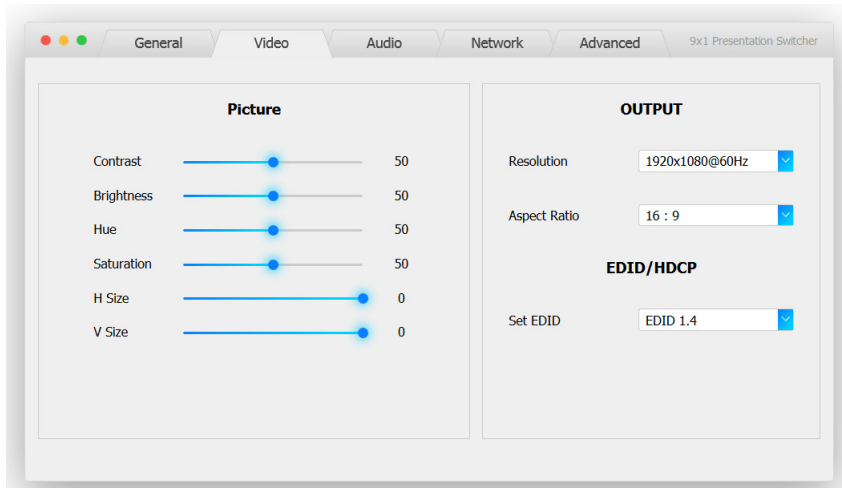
General Video Audio Network Advanced 9x1 Presentation Switcher

Picture

Contrast 50
Brightness 50
Hue 50
Saturation 50
H Size 0
V Size 0

OUTPUT

Resolution 1920x1080@60Hz

Aspect Ratio 16 : 9

EDID/HDCP

Set EDID EDID 1.4